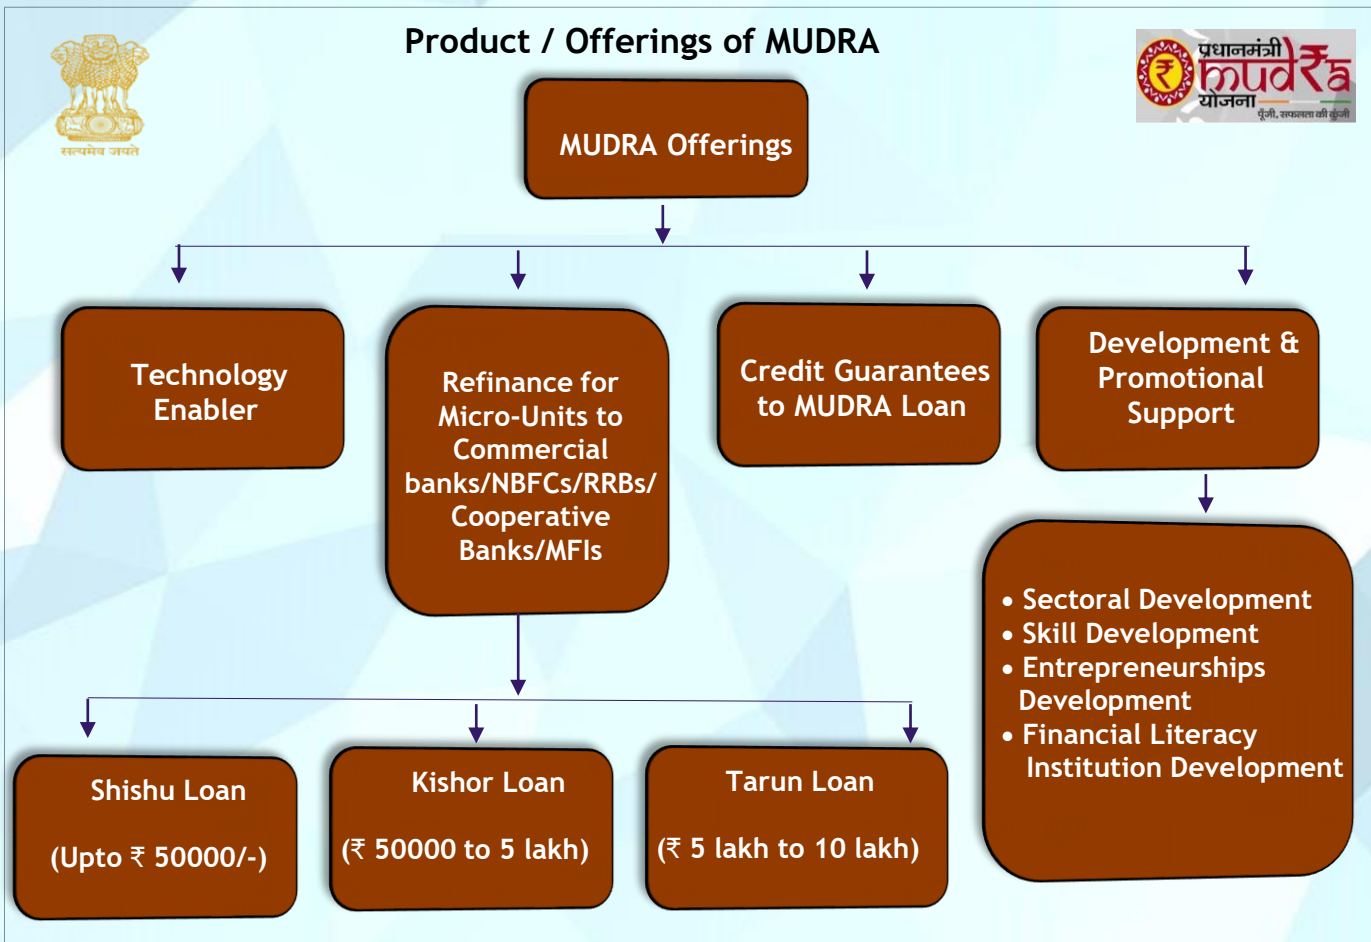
सत्यमेव जयते

Product / Offerings of MUDRA

प्रधानमंत्री mudra योजना
पूंजी, सफलता की कुंजी

MUDRA Offerings

Technology Enabler

Refinance for Micro-Units to Commercial banks/NBFCs/RRBs/ Cooperative Banks/MFIs

Credit Guarantees to MUDRA Loan

Development & Promotional Support

• Sectoral Development
• Skill Development
• Entrepreneurships Development
• Financial Literacy Institution Development

Shishu Loan

(Upto ₹ 50000/-)

Kishor Loan

(₹ 50000 to 5 lakh)

Tarun Loan

(₹ 5 lakh to 10 lakh)